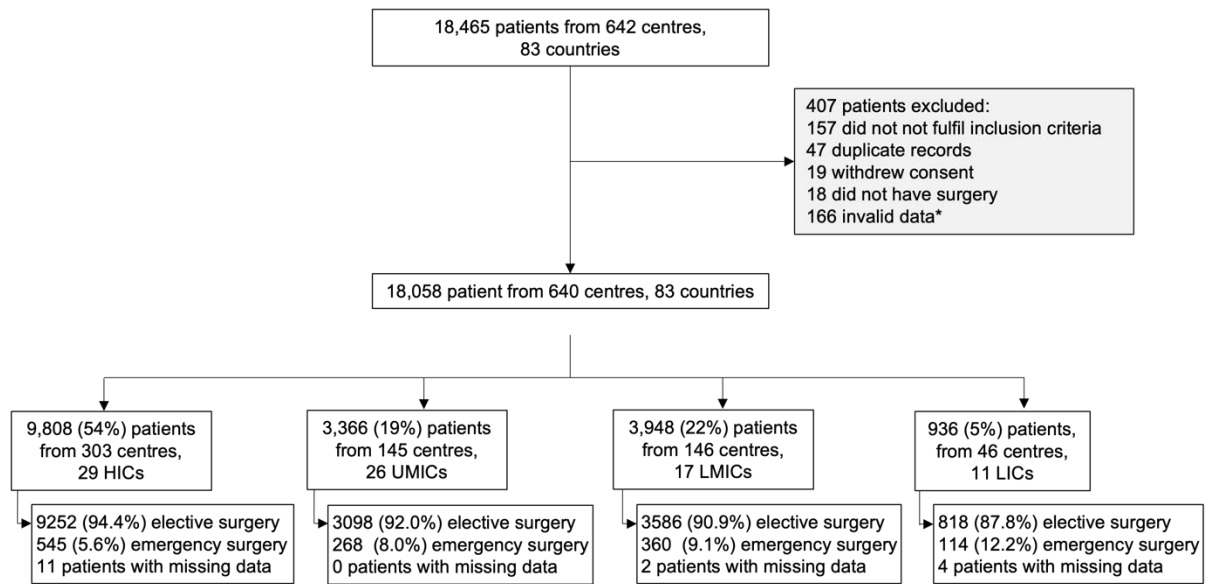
18,465 patients from 642 centres, 83 countries

407 patients excluded:
157 did not not fulfil inclusion criteria
47 duplicate records
19 withdrew consent
18 did not have surgery
166 invalid data*

18,058 patient from 640 centres, 83 countries

9,808 (54%) patients from 303 centres, 29 HICs

9252 (94.4%) elective surgery
545 (5.6%) emergency surgery
11 patients with missing data

3,366 (19%) patients from 145 centres, 26 UMICs

3098 (92.0%) elective surgery
268 (8.0%) emergency surgery
0 patients with missing data

3,948 (22%) patients from 146 centres, 17 LMICs

3586 (90.9%) elective surgery
360 (9.1%) emergency surgery
2 patients with missing data

936 (5%) patients, from 46 centres, 11 LICs

818 (87.8%) elective surgery
114 (12.2%) emergency surgery
4 patients with missing data